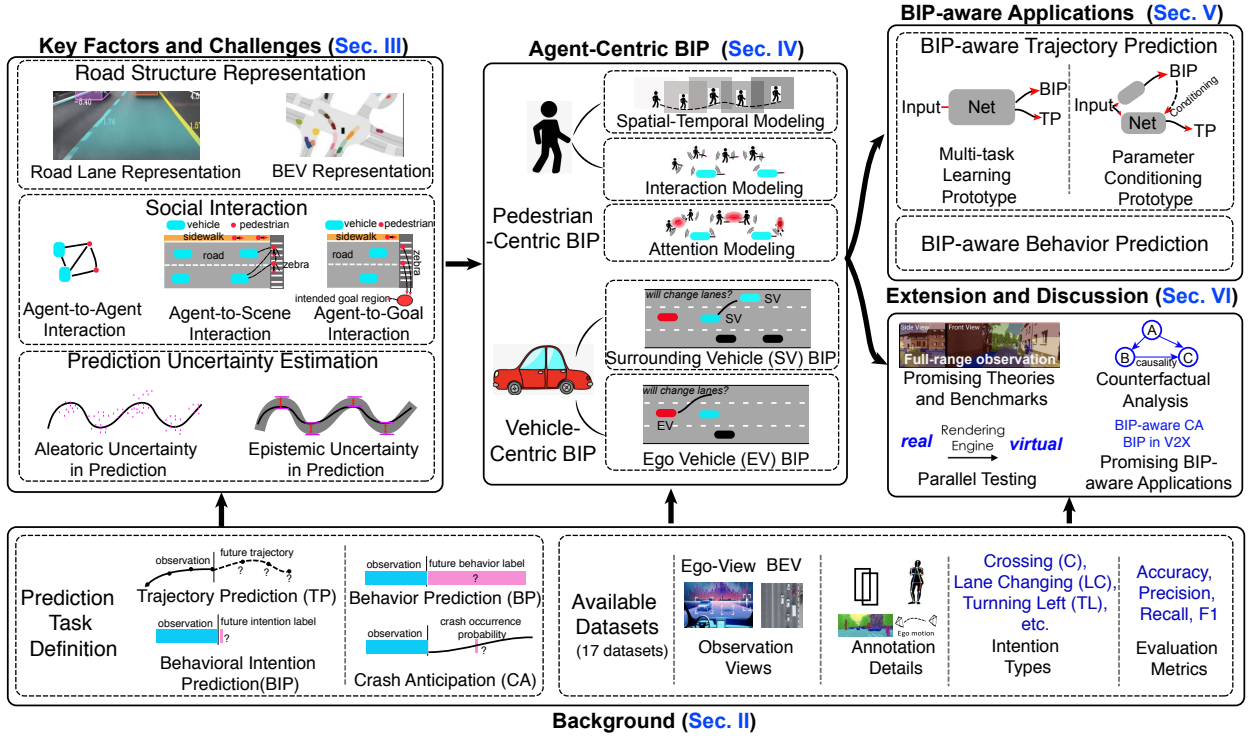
Key Factors and Challenges (Sec. III)

Road Structure Representation

Road Lane Representation

BEV Representation

Social Interaction

vehicle • pedestrian
sidewalk
road
zebra

vehicle • pedestrian
sidewalk
road
zebra
intended goal region

Agent-to-Agent Interaction

Agent-to-Scene Interaction

Agent-to-Goal Interaction

Prediction Uncertainty Estimation

Aleatoric Uncertainty in Prediction

Epistemic Uncertainty in Prediction

Agent-Centric BIP (Sec. IV)

Spatial-Temporal Modeling

Interaction Modeling

Attention Modeling

Pedestrian -Centric BIP

will change lanes?
SV
SV
Surrounding Vehicle (SV) BIP

will change lanes?
EV
Ego Vehicle (EV) BIP

Vehicle-Centric BIP

BIP-aware Applications (Sec. V)

BIP-aware Trajectory Prediction

Input
Net
BIP
TP
Multi-task Learning Prototype

BIP
Input
Conditioning
Net
TP
Parameter Conditioning Prototype

BIP-aware Behavior Prediction

Extension and Discussion (Sec. VI)

Side View
Front View
Full-range observation
Promising Theories and Benchmarks

A
B
causality
C
Counterfactual Analysis

real
Rendering Engine
virtual
Parallel Testing

BIP-aware CA
BIP in V2X
Promising BIP-aware Applications

Prediction Task Definition

observation
future trajectory
Trajectory Prediction (TP)

observation
future behavior label
Behavior Prediction (BP)

observation
future intention label
Behavioral Intention Prediction(BIP)

observation
crash occurrence probability
Crash Anticipation (CA)

Available Datasets (17 datasets)

Ego-View BEV
Observation Views

Ego motion
Annotation Details

Crossing (C), Lane Changing (LC), Turnning Left (TL), etc.
Intention Types

Accuracy, Precision, Recall, F1
Evaluation Metrics

Background (Sec. II)